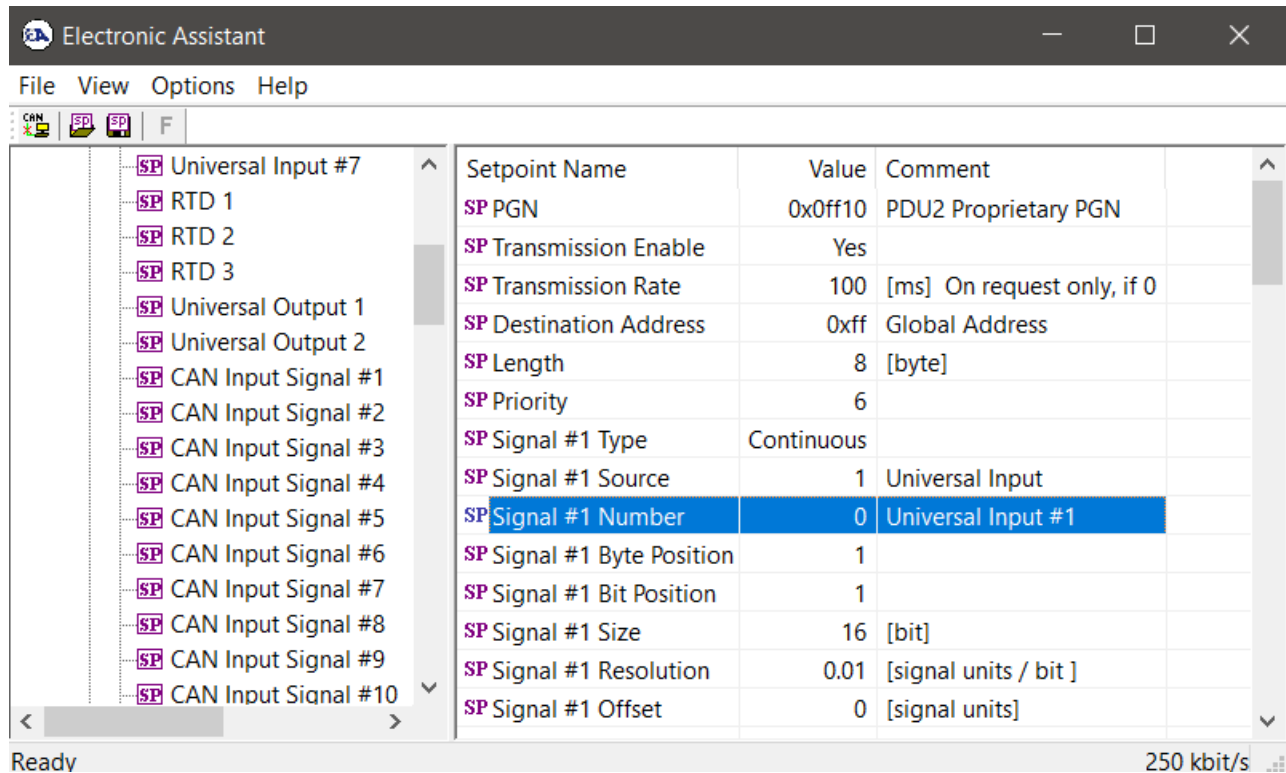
Electronic Assistant

File View Options Help

F

SP Universal Input #7
SP RTD 1
SP RTD 2
SP RTD 3
SP Universal Output 1
SP Universal Output 2
SP CAN Input Signal #1
SP CAN Input Signal #2
SP CAN Input Signal #3
SP CAN Input Signal #4
SP CAN Input Signal #5
SP CAN Input Signal #6
SP CAN Input Signal #7
SP CAN Input Signal #8
SP CAN Input Signal #9
SP CAN Input Signal #10

| Setpoint Name | Value | Comment |
|---|---|---|
| SP PGN | 0x0ff10 | PDU2 Proprietary PGN |
| SP Transmission Enable | Yes | |
| SP Transmission Rate | 100 | [ms] On request only, if 0 |
| SP Destination Address | 0xff | Global Address |
| SP Length | 8 | [byte] |
| SP Priority | 6 | |
| SP Signal #1 Type | Continuous | |
| SP Signal #1 Source | 1 | Universal Input |
| SP Signal #1 Number | 0 | Universal Input #1 |
| SP Signal #1 Byte Position | 1 | |
| SP Signal #1 Bit Position | 1 | |
| SP Signal #1 Size | 16 | [bit] |
| SP Signal #1 Resolution | 0.01 | [signal units / bit ] |
| SP Signal #1 Offset | 0 | [signal units] |

Ready
250 kbit/s